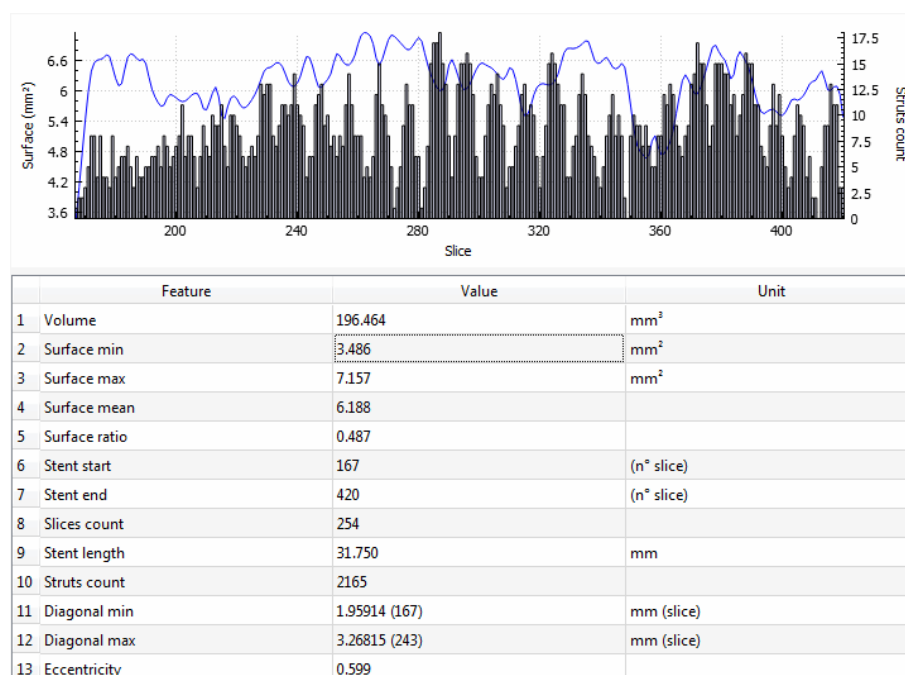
6.6
6
5.4
4.8
4.2
3.6
Surface (mm²)
17.5
15
12.5
10
7.5
5
2.5
0
Struts count
200
240
280
320
360
400
Slice

| | Feature | Value | Unit |
|---|---|---|---|
| 1 | Volume | 196.464 | mm³ |
| 2 | Surface min | 3.486 | mm² |
| 3 | Surface max | 7.157 | mm² |
| 4 | Surface mean | 6.188 | |
| 5 | Surface ratio | 0.487 | |
| 6 | Stent start | 167 | (n° slice) |
| 7 | Stent end | 420 | (n° slice) |
| 8 | Slices count | 254 | |
| 9 | Stent length | 31.750 | mm |
| 10 | Struts count | 2165 | |
| 11 | Diagonal min | 1.95914 (167) | mm (slice) |
| 12 | Diagonal max | 3.26815 (243) | mm (slice) |
| 13 | Eccentricity | 0.599 | |